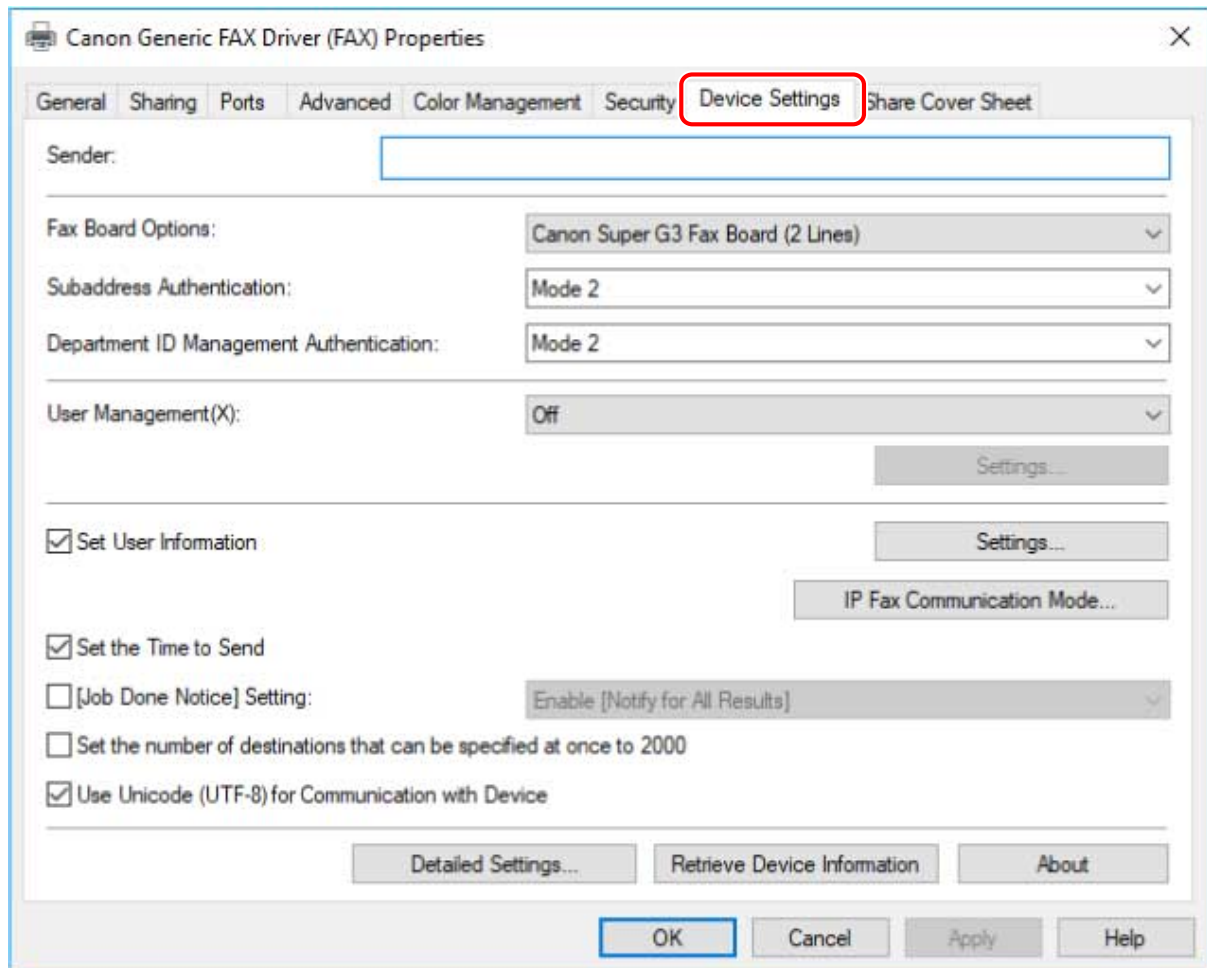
Canon Generic FAX Driver (FAX) Properties

General Sharing Ports Advanced Color Management Security Device Settings Share Cover Sheet

Sender:

Fax Board Options: Canon Super G3 Fax Board (2 Lines)

Subaddress Authentication: Mode 2

Department ID Management Authentication: Mode 2

User Management(X): Off

Settings...

Set User Information

Settings...

IP Fax Communication Mode...

Set the Time to Send

[Job Done Notice] Setting: Enable [Notify for All Results]

Set the number of destinations that can be specified at once to 2000

Use Unicode (UTF-8) for Communication with Device

Detailed Settings... Retrieve Device Information About

OK Cancel Apply Help